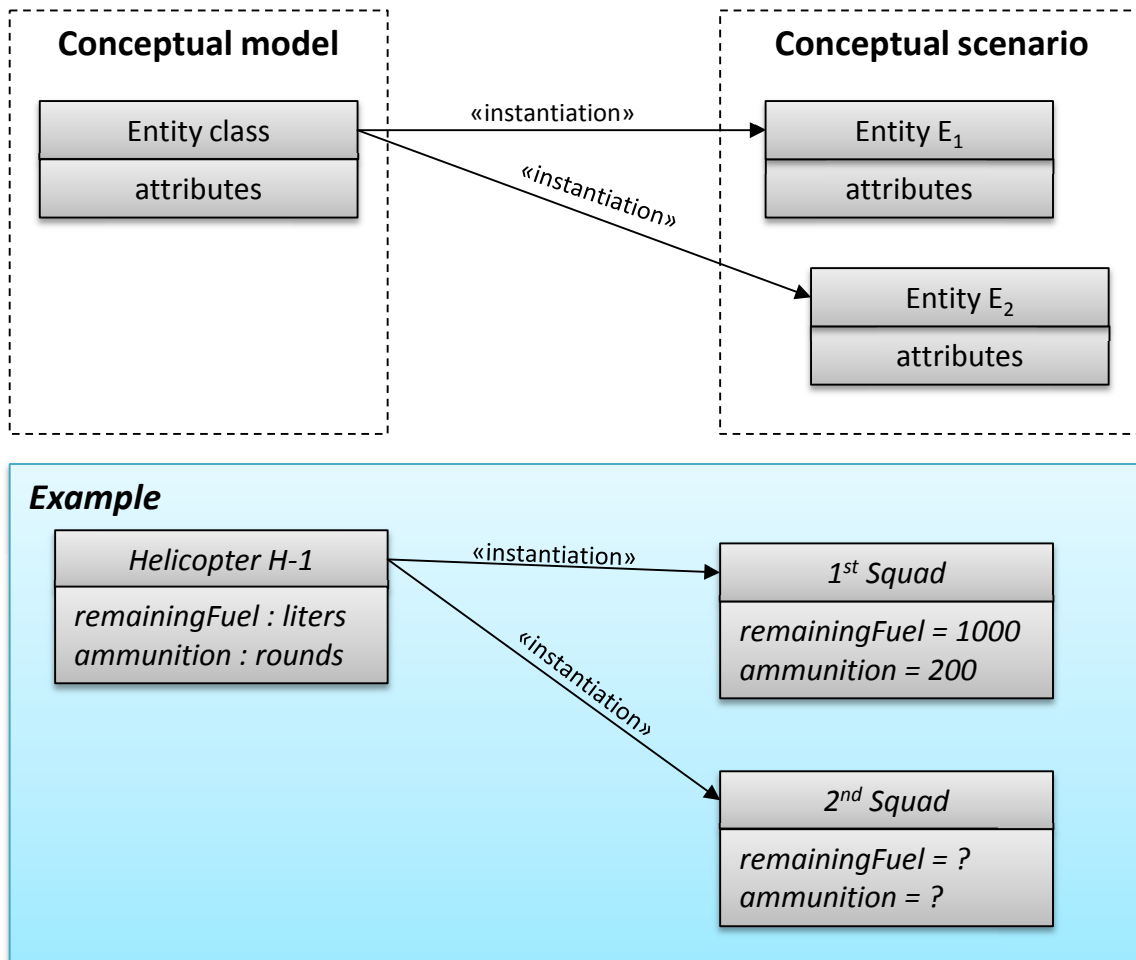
Conceptual model

Entity class

attributes

«instantiation»

«instantiation»

Conceptual scenario

Entity $E_1$

attributes

Entity $E_2$

attributes

Example

Helicopter H-1

remainingFuel : liters
ammunition : rounds

«instantiation»

«instantiation»

1st Squad

remainingFuel = 1000
ammunition = 200

2nd Squad

remainingFuel = ?
ammunition = ?